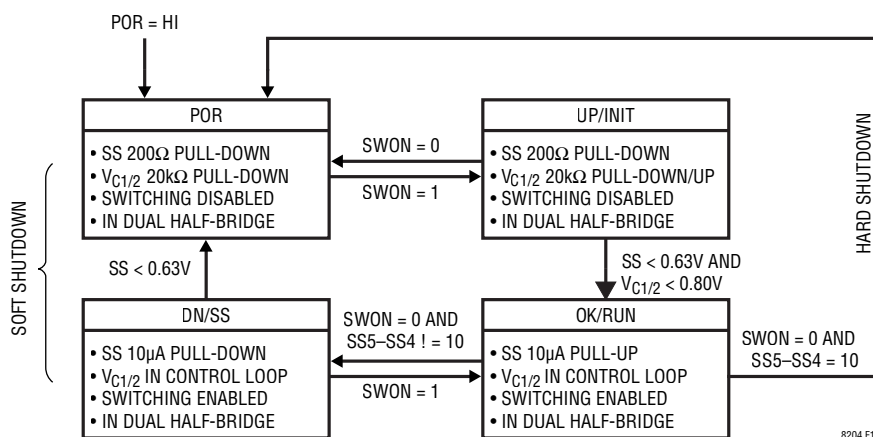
POR = HI

POR

• SS 200Ω PULL-DOWN
• $V_{C1/2}$ 20kΩ PULL-DOWN
• SWITCHING DISABLED
• IN DUAL HALF-BRIDGE

SWON = 0

SWON = 1

UP/INIT

• SS 200Ω PULL-DOWN
• $V_{C1/2}$ 20kΩ PULL-DOWN/UP
• SWITCHING DISABLED
• IN DUAL HALF-BRIDGE

HARD SHUTDOWN

SOFT SHUTDOWN

SS < 0.63V

SS < 0.63V AND $V_{C1/2}$ < 0.80V

DN/SS

• SS 10µA PULL-DOWN
• $V_{C1/2}$ IN CONTROL LOOP
• SWITCHING ENABLED
• IN DUAL HALF-BRIDGE

SWON = 0 AND SS5–SS4 ! = 10

SWON = 1

OK/RUN

• SS 10µA PULL-UP
• $V_{C1/2}$ IN CONTROL LOOP
• SWITCHING ENABLED
• IN DUAL HALF-BRIDGE

SWON = 0 AND SS5–SS4 = 10

8204 F1